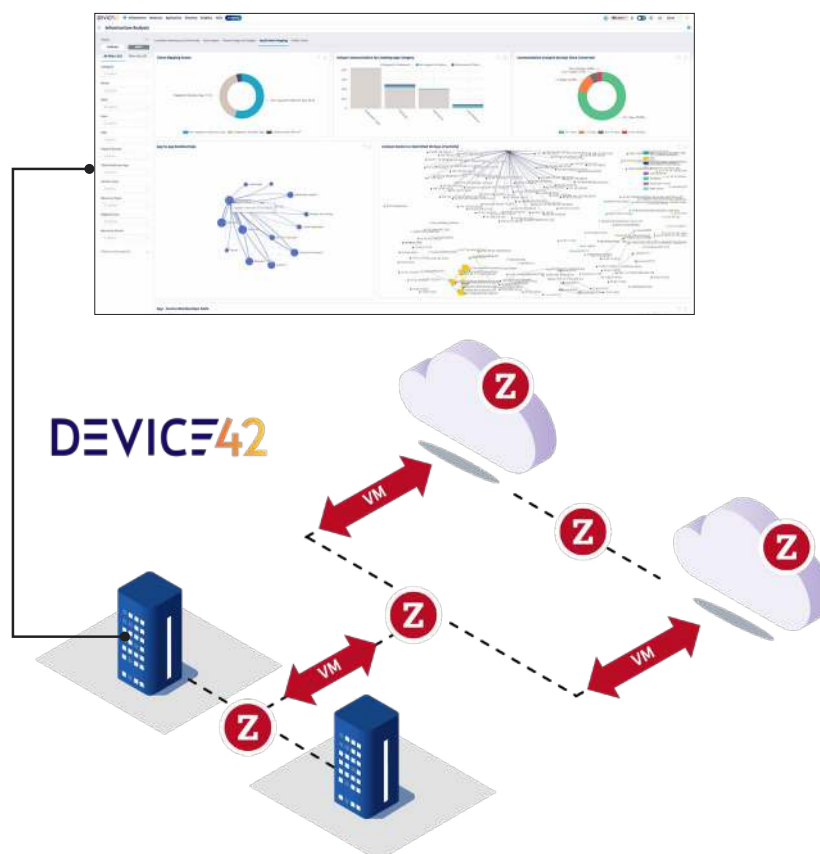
Infrastructure Analysis

Client Mapping Score

Unique Communications by Dependency Category

Communications Category Group Data Coverage

App to App Relationships

DEVICE42

Z

VM

Z

Z

Z

VM

Z

VM

Z